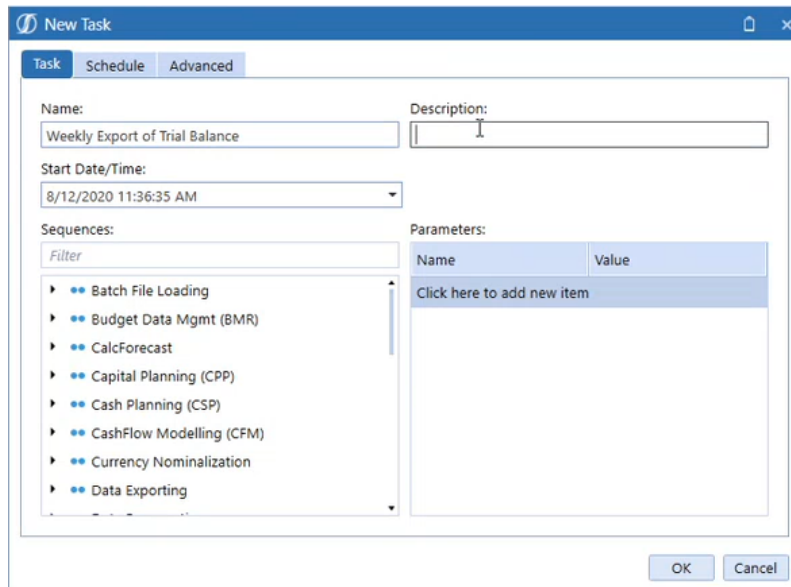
New Task

Task | Schedule | Advanced

Name:
Weekly Export of Trial Balance

Description:

Start Date/Time:
8/12/2020 11:36:35 AM

Sequences:
Filter

Batch File Loading
Budget Data Mgmt (BMR)
CalcForecast
Capital Planning (CPP)
Cash Planning (CSP)
CashFlow Modelling (CFM)
Currency Nominalization
Data Exporting
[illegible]

Parameters:

| Name | Value |
|---|---|
| Click here to add new item | |

OK | Cancel